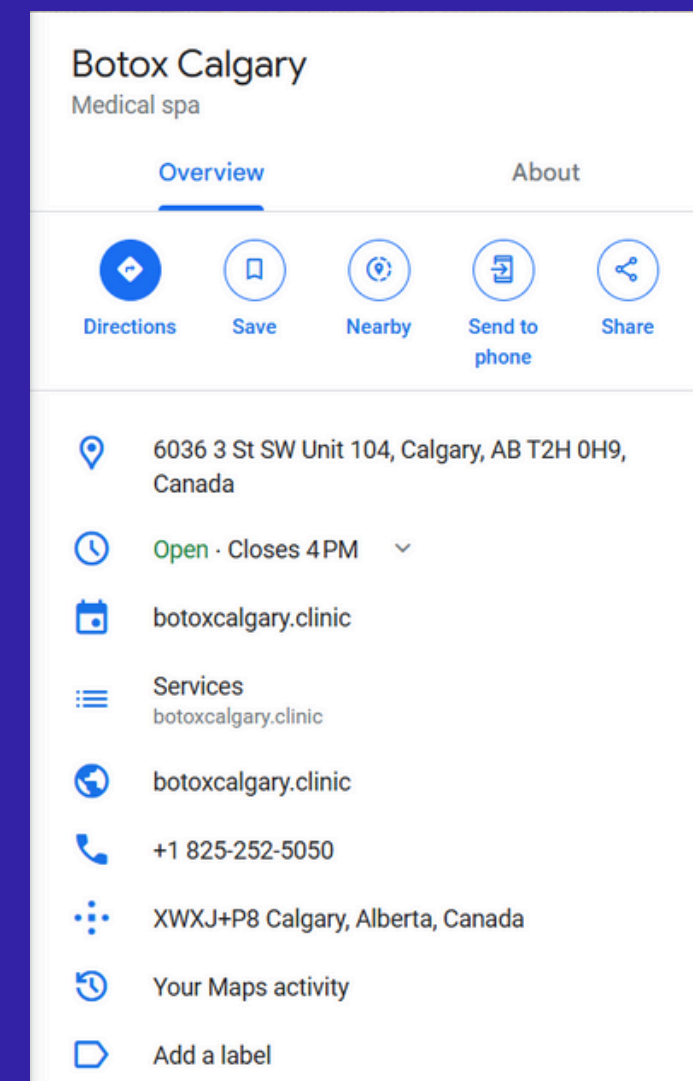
Botox Calgary
Medical spa

Overview

About

Directions

Save

Nearby

Send to phone

Share

6036 3 St SW Unit 104, Calgary, AB T2H 0H9, Canada

Open · Closes 4 PM

botoxcalgary.clinic

Services
botoxcalgary.clinic

botoxcalgary.clinic

+1 825-252-5050

XWXJ+P8 Calgary, Alberta, Canada

Your Maps activity

Add a label